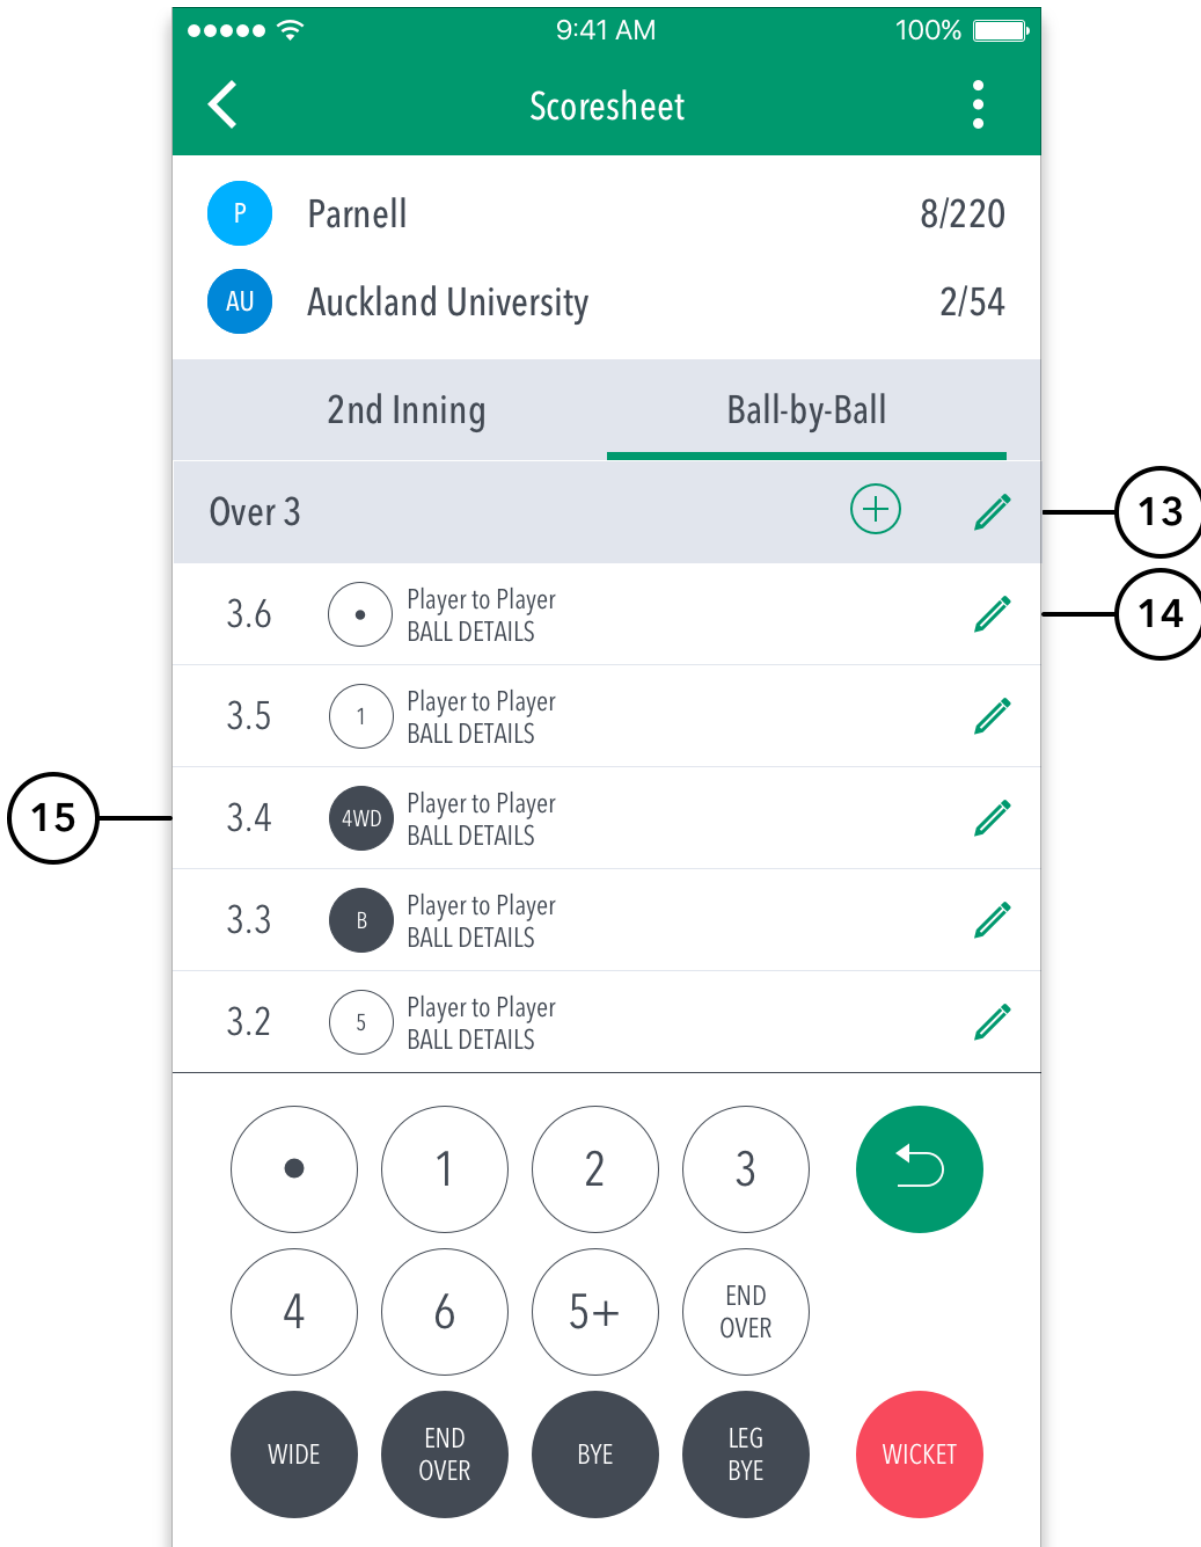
9:41 AM
100%

Scoresheet

P Parnell 8/220
AU Auckland University 2/54

2nd Inning
Ball-by-Ball

Over 3
13

3.6 • Player to Player BALL DETAILS
14

3.5 1 Player to Player BALL DETAILS

15
3.4 4WD Player to Player BALL DETAILS

3.3 B Player to Player BALL DETAILS

3.2 5 Player to Player BALL DETAILS

•
1
2
3
4
6
5+
END OVER
WIDE
END OVER
BYE
LEG BYE
WICKET